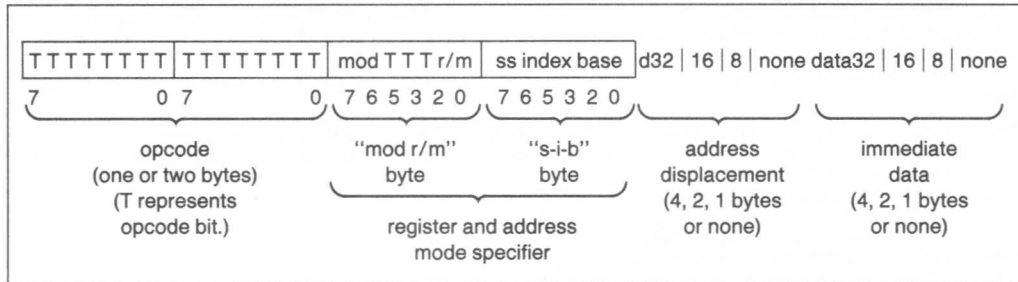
TTTTTTTT | TTTTTTTT | mod TTT r/m | ss index base | d32 | 16 | 8 | none data32 | 16 | 8 | none

7 0 7 0 7 6 5 3 2 0 7 6 5 3 2 0

opcode (one or two bytes) (T represents opcode bit.)

"mod r/m" byte

"s-i-b" byte

register and address mode specifier

address displacement (4, 2, 1 bytes or none)

immediate data (4, 2, 1 bytes or none)